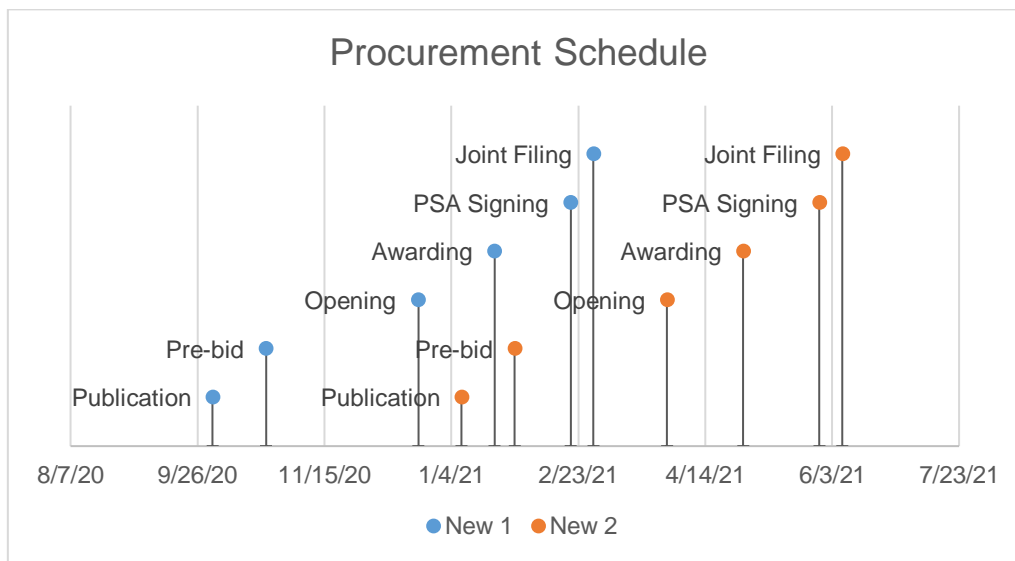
Procurement Schedule

Joint Filing
PSA Signing
Awarding
Opening
Pre-bid
Publication

Joint Filing
PSA Signing
Awarding
Opening
Pre-bid
Publication

8/7/20
9/26/20
11/15/20
1/4/21
2/23/21
4/14/21
6/3/21
7/23/21

New 1
New 2